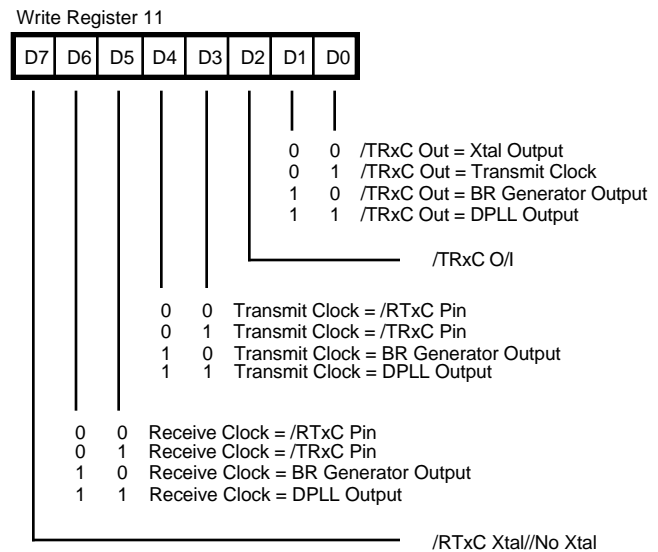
Write Register 11

| D7 | D6 | D5 | D4 | D3 | D2 | D1 | D0 |
|---|---|---|---|---|---|---|---|

0 0 /TRxC Out = Xtal Output
0 1 /TRxC Out = Transmit Clock
1 0 /TRxC Out = BR Generator Output
1 1 /TRxC Out = DPLL Output

/TRxC O/I

0 0 Transmit Clock = /RTxC Pin
0 1 Transmit Clock = /TRxC Pin
1 0 Transmit Clock = BR Generator Output
1 1 Transmit Clock = DPLL Output

0 0 Receive Clock = /RTxC Pin
0 1 Receive Clock = /TRxC Pin
1 0 Receive Clock = BR Generator Output
1 1 Receive Clock = DPLL Output

/RTxC Xtal//No Xtal